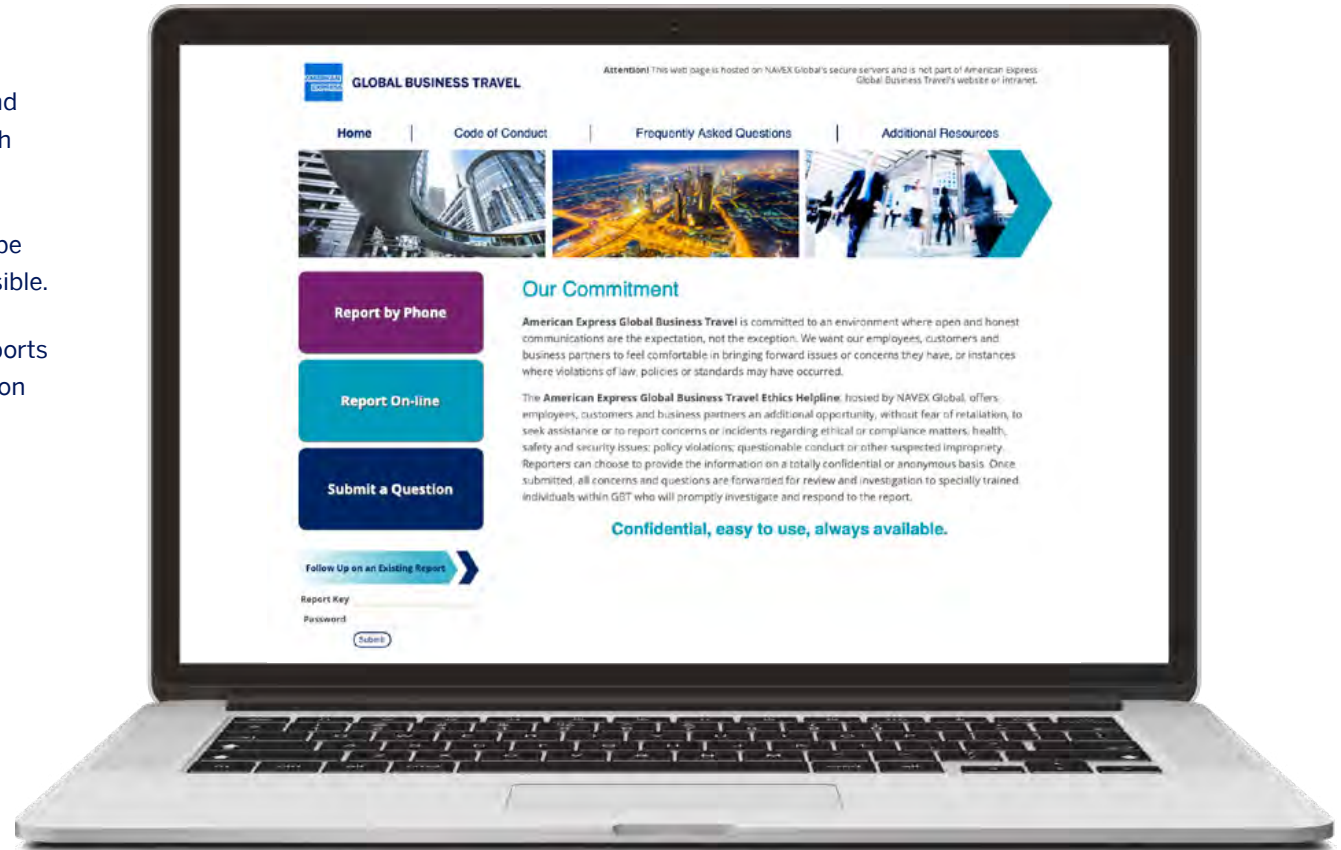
nd
h

be
sible.

ports
on

AMERICAN EXPRESS GLOBAL BUSINESS TRAVEL

Attention! This web page is hosted on NAVEX Global's secure servers and is not part of American Express Global Business Travel's website or intranet.

Home | Code of Conduct | Frequently Asked Questions | Additional Resources

Report by Phone

Report On-line

Submit a Question

Follow Up on an Existing Report

Report Key

Password

Submit

Our Commitment

**American Express Global Business Travel** is committed to an environment where open and honest communications are the expectation, not the exception. We want our employees, customers and business partners to feel comfortable in bringing forward issues or concerns they have, or instances where violations of law, policies or standards may have occurred.

The **American Express Global Business Travel Ethics Helpline**, hosted by NAVEX Global, offers employees, customers and business partners an additional opportunity, without fear of retaliation, to seek assistance or to report concerns or incidents regarding ethical or compliance matters; health, safety and security issues; policy violations; questionable conduct or other suspected impropriety. Reporters can choose to provide the information on a totally confidential or anonymous basis. Once submitted, all concerns and questions are forwarded for review and investigation to specially trained individuals within GBT who will promptly investigate and respond to the report.

Confidential, easy to use, always available.